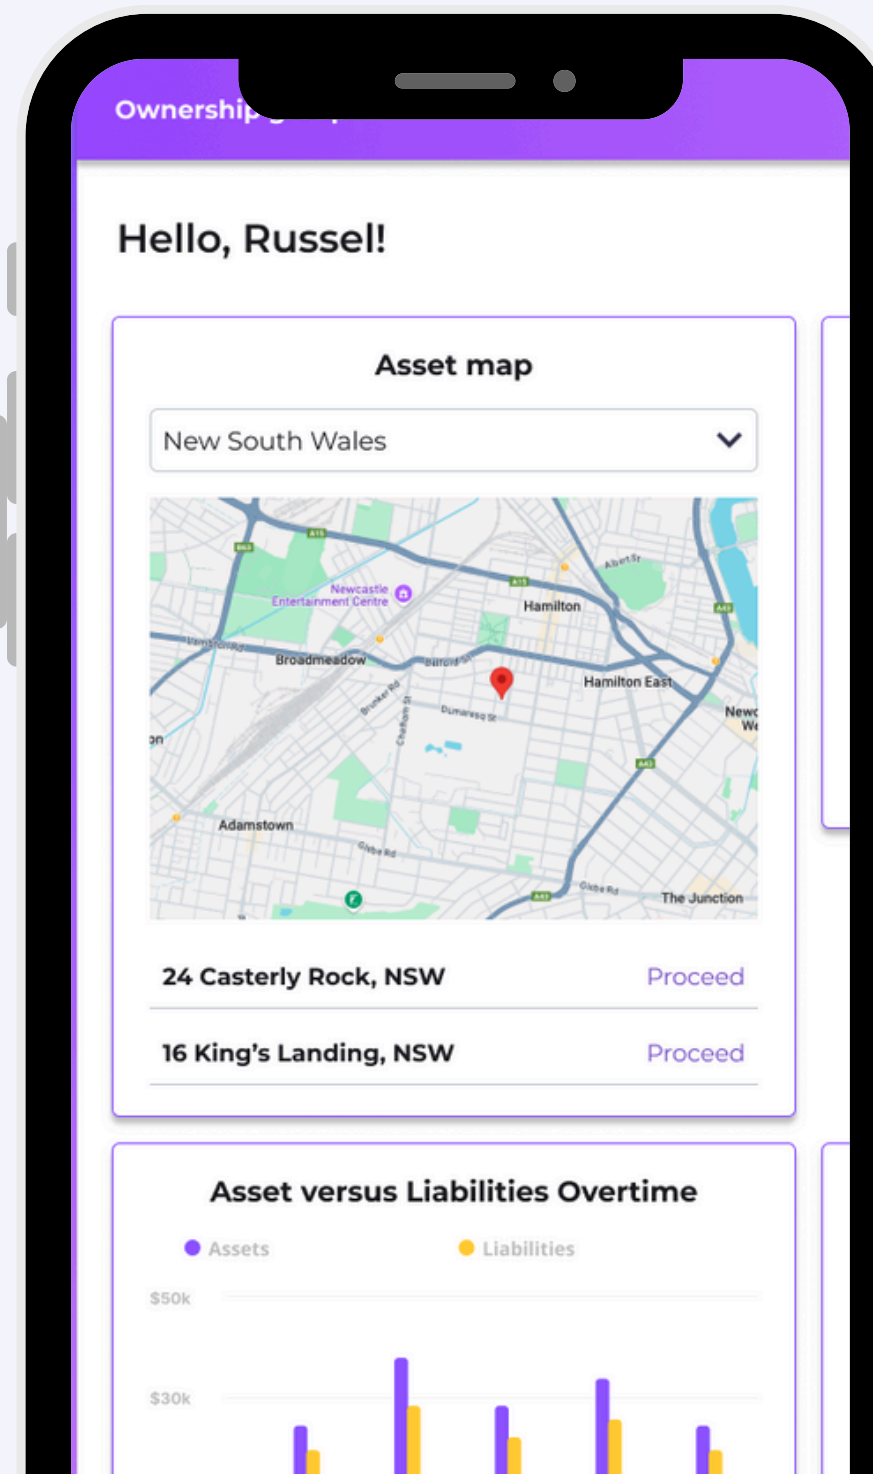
Ownership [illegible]

Hello, Russel!

Asset map

New South Wales

Newcastle Entertainment Centre
Hamilton
Broadmeadow
Hamilton East
Adamstown
The Junction

24 Casterly Rock, NSW Proceed

16 King's Landing, NSW Proceed

Asset versus Liabilities Overtime

Assets Liabilities

$50k

$30k